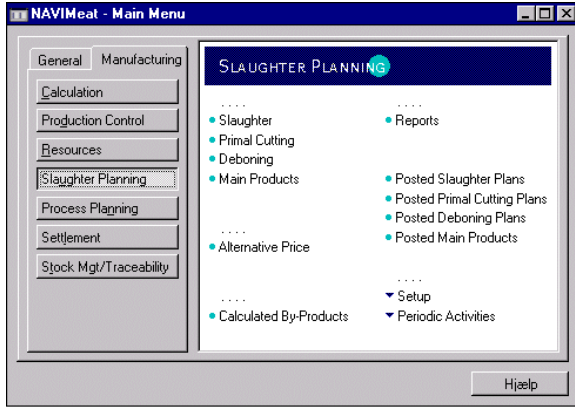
NAVIMeat - Main Menu

General
Manufacturing

Calculation
Production Control
Resources
Slaughter Planning
Process Planning
Settlement
Stock Mgt/Traceability

SLAUGHTER PLANNING

....
Slaughter
Primal Cutting
Deboning
Main Products

....
Alternative Price

....
Calculated By-Products

....
Reports

Posted Slaughter Plans
Posted Primal Cutting Plans
Posted Deboning Plans
Posted Main Products

....
Setup
Periodic Activities

Hjælp